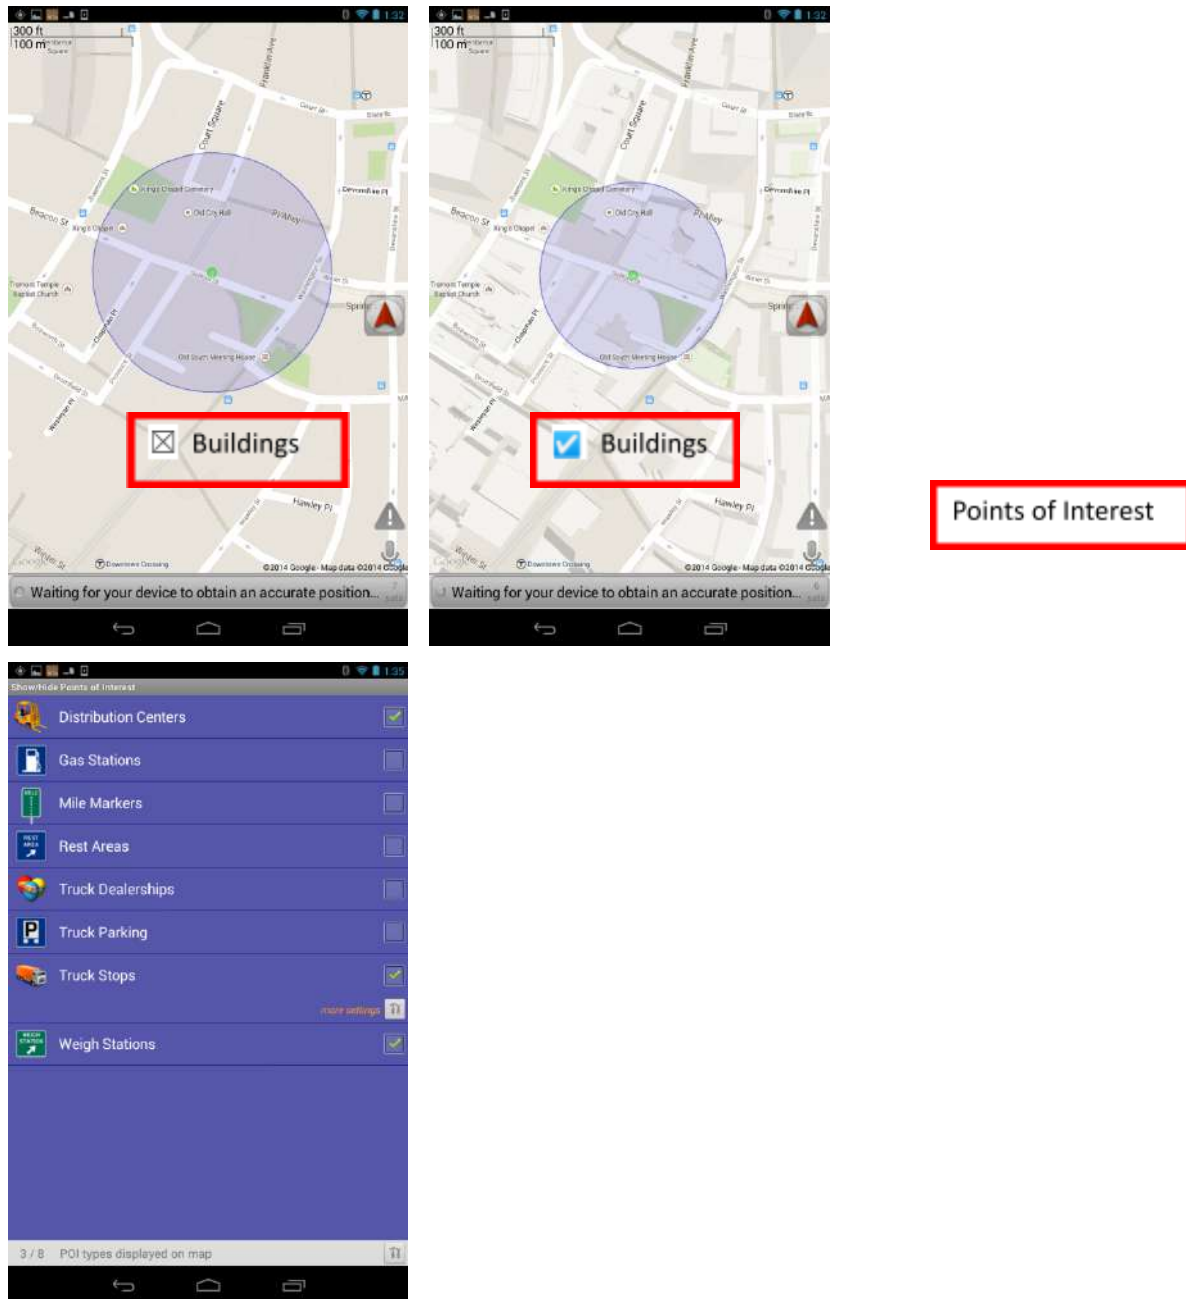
1:32
300 ft
100 m
Franklin Ave
Court Square
Beacon St
King's Chapel Cemetery
Old City Hall
King's Chapel
Pi Alley
Tremont Temple Baptist Church
Chapman Pl
Old South Meeting House
Devonshire Pl
Spring
Buildings
Hawley Pl
Winter St
Downtown Crossing
©2014 Google · Map data ©2014 Google
Waiting for your device to obtain an accurate position...

1:32
300 ft
100 m
Franklin Ave
Court Square
Beacon St
King's Chapel Cemetery
Old City Hall
King's Chapel
Pi Alley
Tremont Temple Baptist Church
Chapman Pl
Old South Meeting House
Devonshire Pl
Spring
Buildings
Hawley Pl
Winter St
Downtown Crossing
©2014 Google · Map data ©2014 Google
Waiting for your device to obtain an accurate position...

Points of Interest

1:35
Show/Hide Points of Interest
Distribution Centers
Gas Stations
Mile Markers
Rest Areas
Truck Dealerships
Truck Parking
Truck Stops
more settings
Weigh Stations
3 / 8 POI types displayed on map